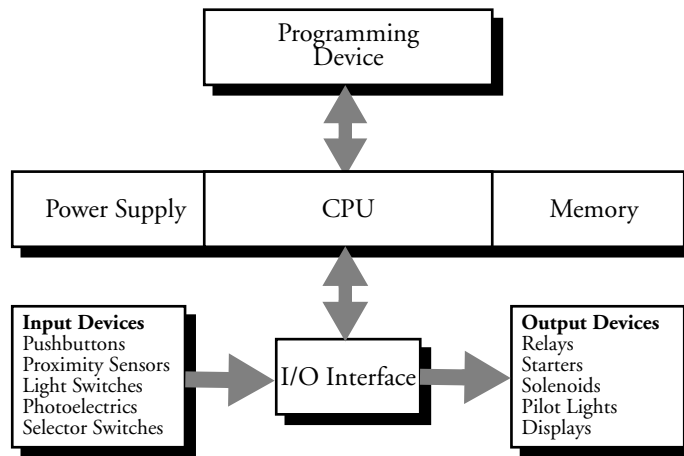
Programming Device

Power Supply

CPU

Memory

Input Devices
Pushbuttons
Proximity Sensors
Light Switches
Photoelectrics
Selector Switches

I/O Interface

Output Devices
Relays
Starters
Solenoids
Pilot Lights
Displays